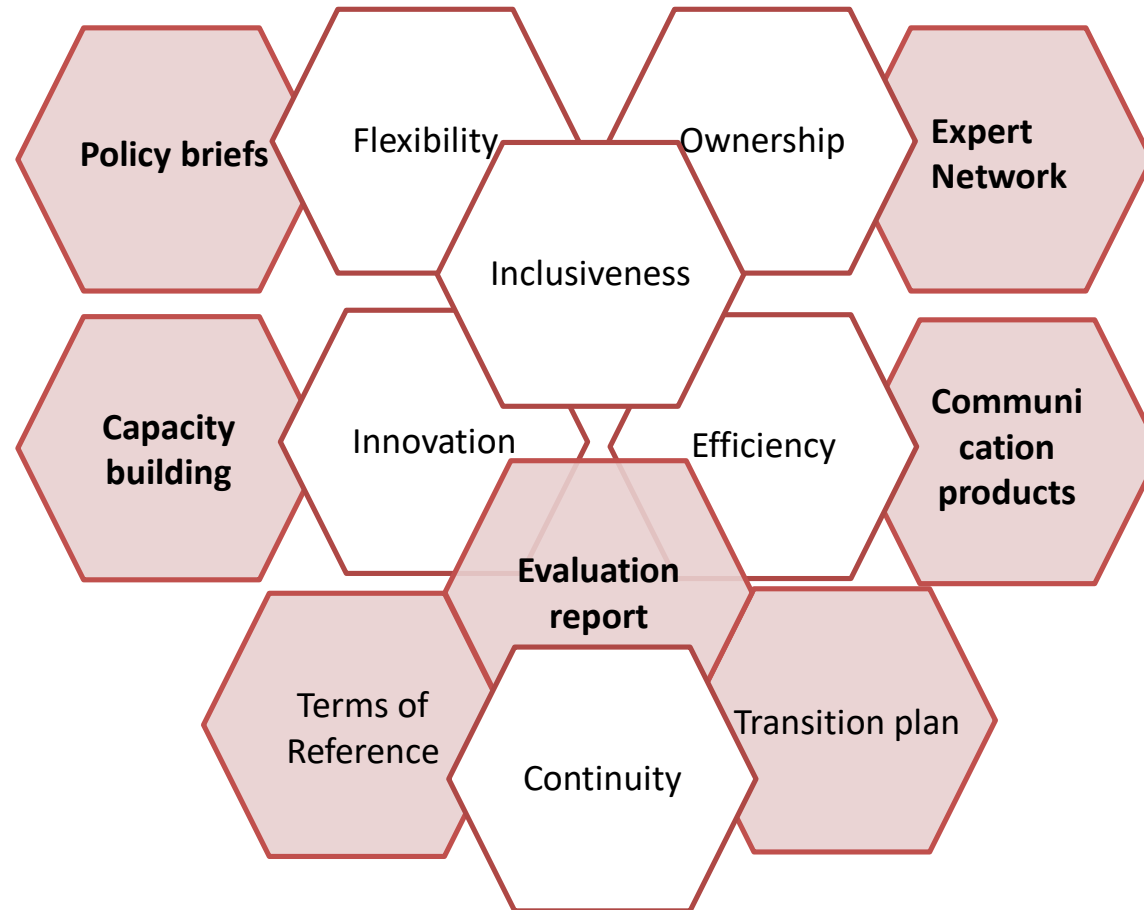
Policy briefs

Flexibility

Ownership

Expert Network

Inclusiveness

Capacity building

Innovation

Efficiency

Communi cation products

Evaluation report

Terms of Reference

Transition plan

Continuity